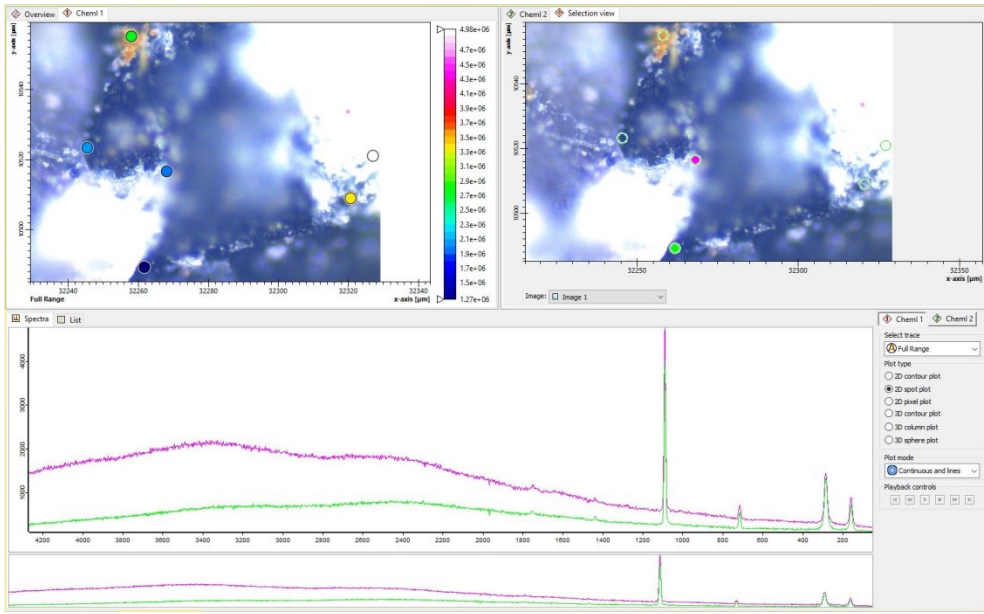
Overview | ChemI 1

y-axis [µm]

10540
10520
10500

32240 32260 32280 32300 32320 32340

Full Range

x-axis [µm]

4.98e+06
4.7e+06
4.5e+06
4.3e+06
4.1e+06
3.9e+06
3.7e+06
3.5e+06
3.3e+06
3.1e+06
2.9e+06
2.7e+06
2.5e+06
2.3e+06
2.1e+06
1.9e+06
1.7e+06
1.5e+06
1.27e+06

ChemI 2 | Selection view

y-axis [µm]

10540
10520
10500

32250 32300 32350

x-axis [µm]

Image: Image 1

Spectra | List

4000
3000
2000
1000

4200 4000 3800 3600 3400 3200 3000 2800 2600 2400 2200 2000 1800 1600 1400 1200 1000 800 600 400 200

ChemI 1 | ChemI 2

Select trace
Full Range

Plot type
2D contour plot
2D spot plot
2D pixel plot
3D contour plot
3D column plot
3D sphere plot

Plot mode
Continuous and lines

Playback controls